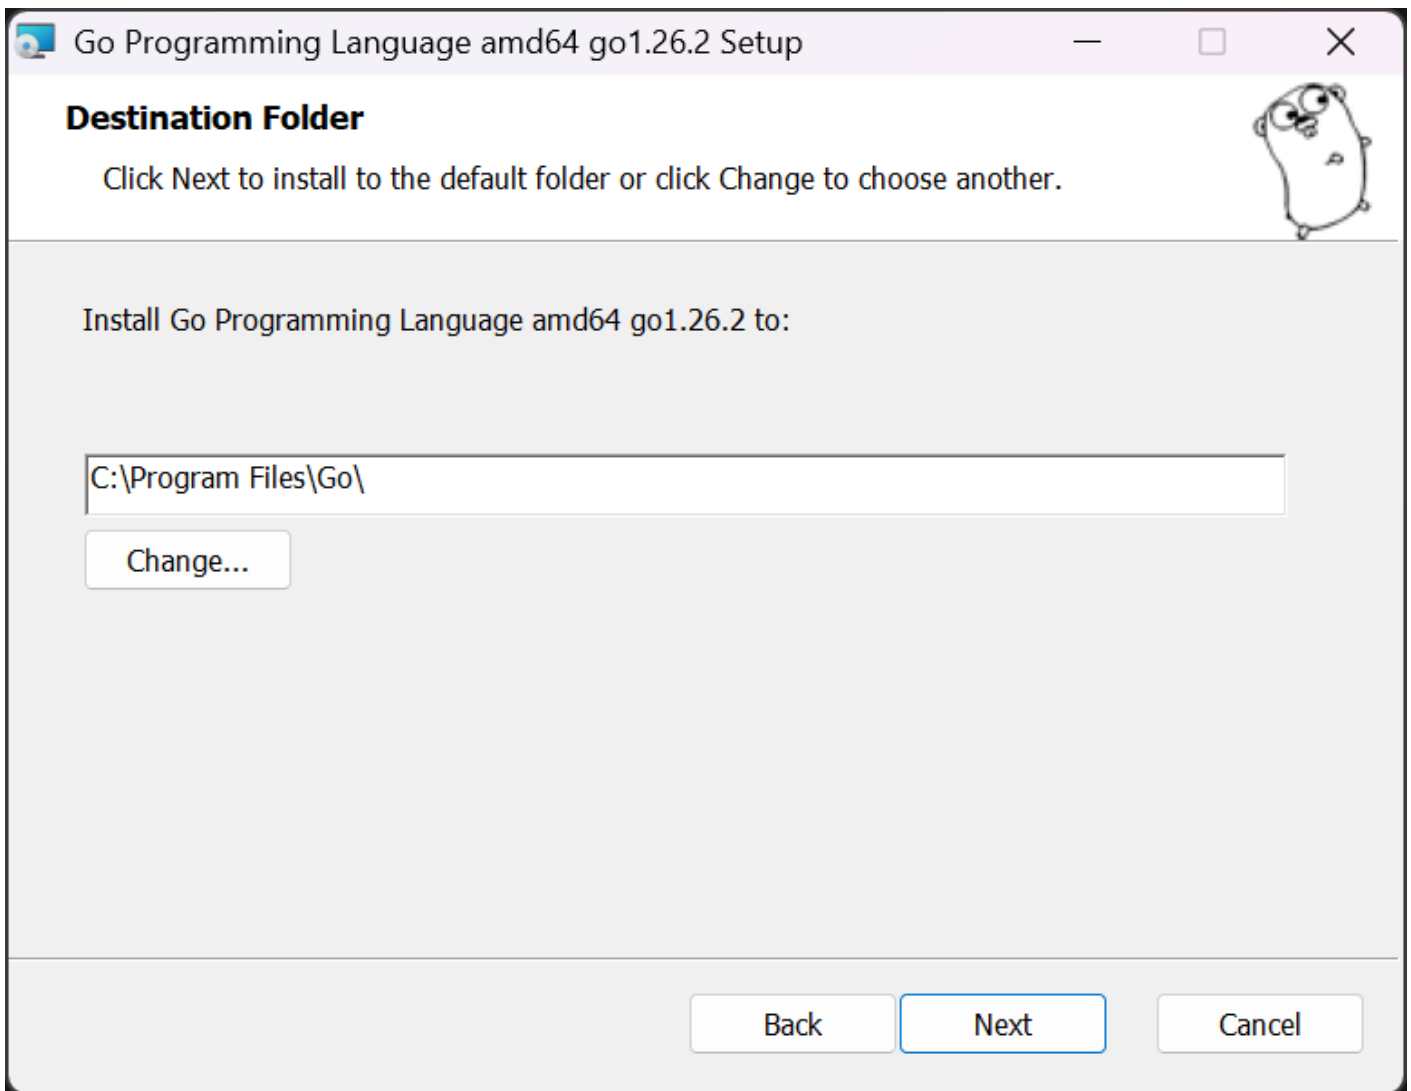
Go Programming Language amd64 go1.26.2 Setup

Destination Folder

Click Next to install to the default folder or click Change to choose another.

Install Go Programming Language amd64 go1.26.2 to:

C:\Program Files\Go\

Change...

Back

Next

Cancel